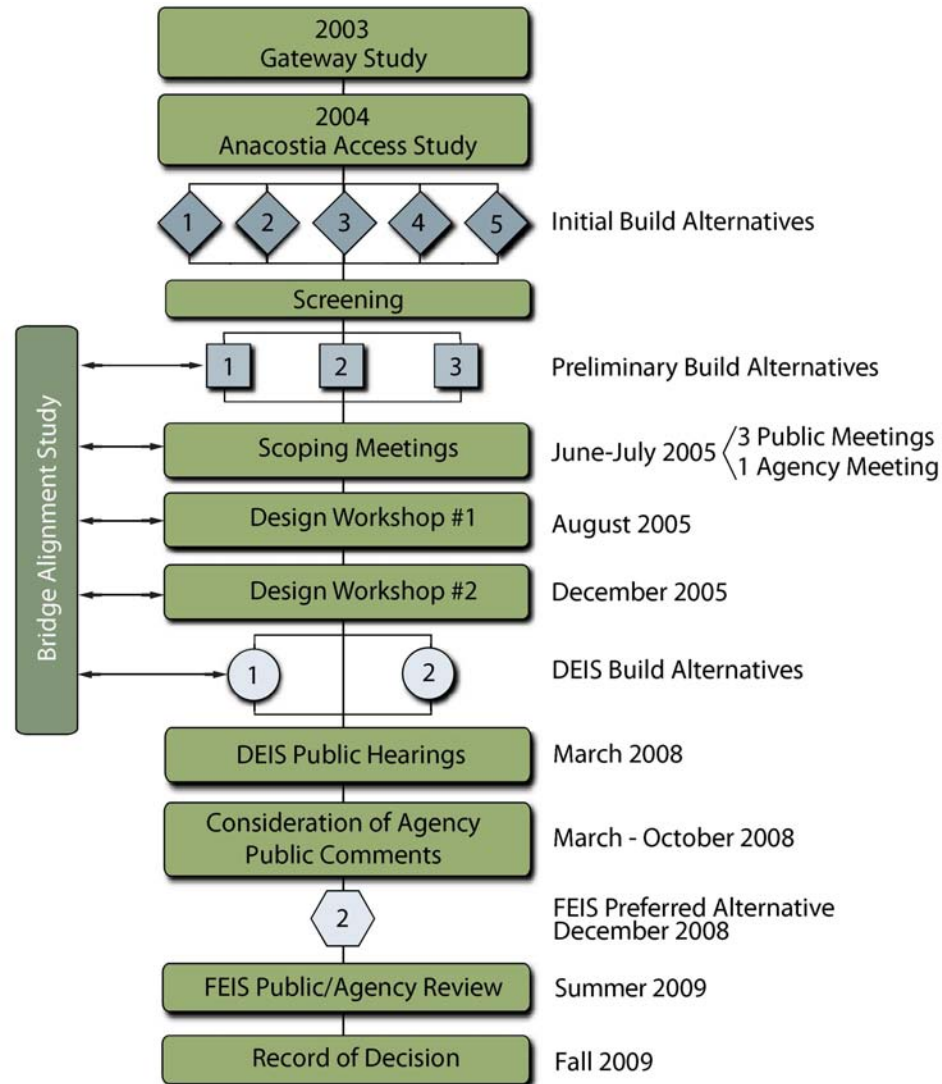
2003
Gateway Study

2004
Anacostia Access Study

1 2 3 4 5

Initial Build Alternatives

Screening

Bridge Alignment Study

1 2 3

Preliminary Build Alternatives

Scoping Meetings

June-July 2005 3 Public Meetings
1 Agency Meeting

Design Workshop #1

August 2005

Design Workshop #2

December 2005

1 2

DEIS Build Alternatives

DEIS Public Hearings

March 2008

Consideration of Agency Public Comments

March - October 2008

2

FEIS Preferred Alternative
December 2008

FEIS Public/Agency Review

Summer 2009

Record of Decision

Fall 2009